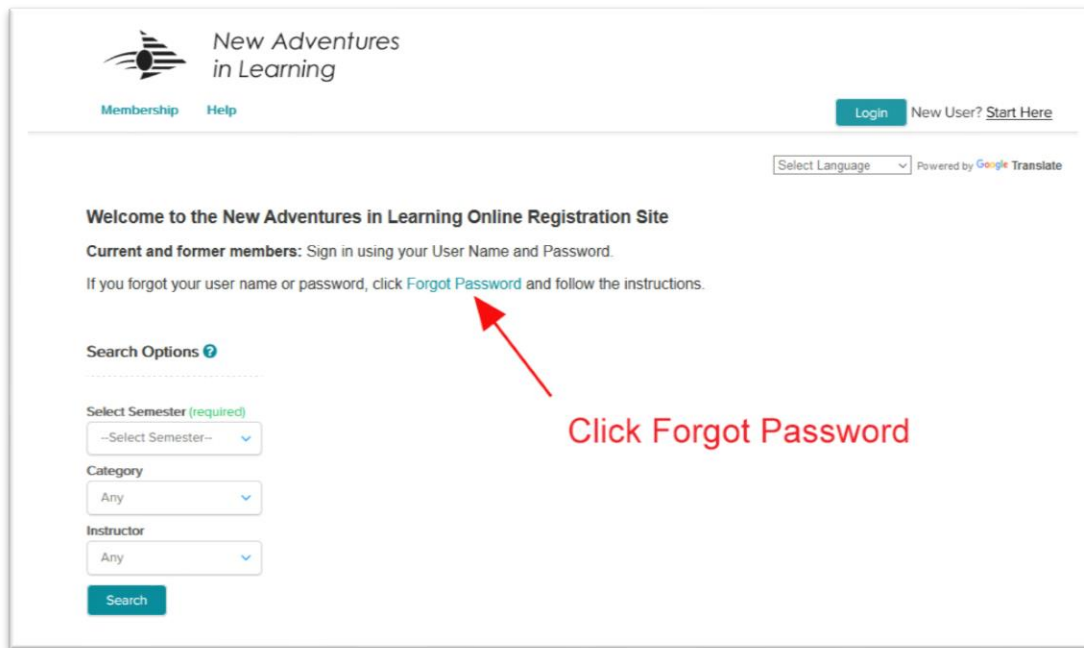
New Adventures in Learning

Membership Help

Login New User? Start Here

Select Language Powered by Google Translate

Welcome to the New Adventures in Learning Online Registration Site

Current and former members: Sign in using your User Name and Password.

If you forgot your user name or password, click Forgot Password and follow the instructions.

Search Options

Select Semester (required)
--Select Semester--

Category
Any

Instructor
Any

Search

Click Forgot Password